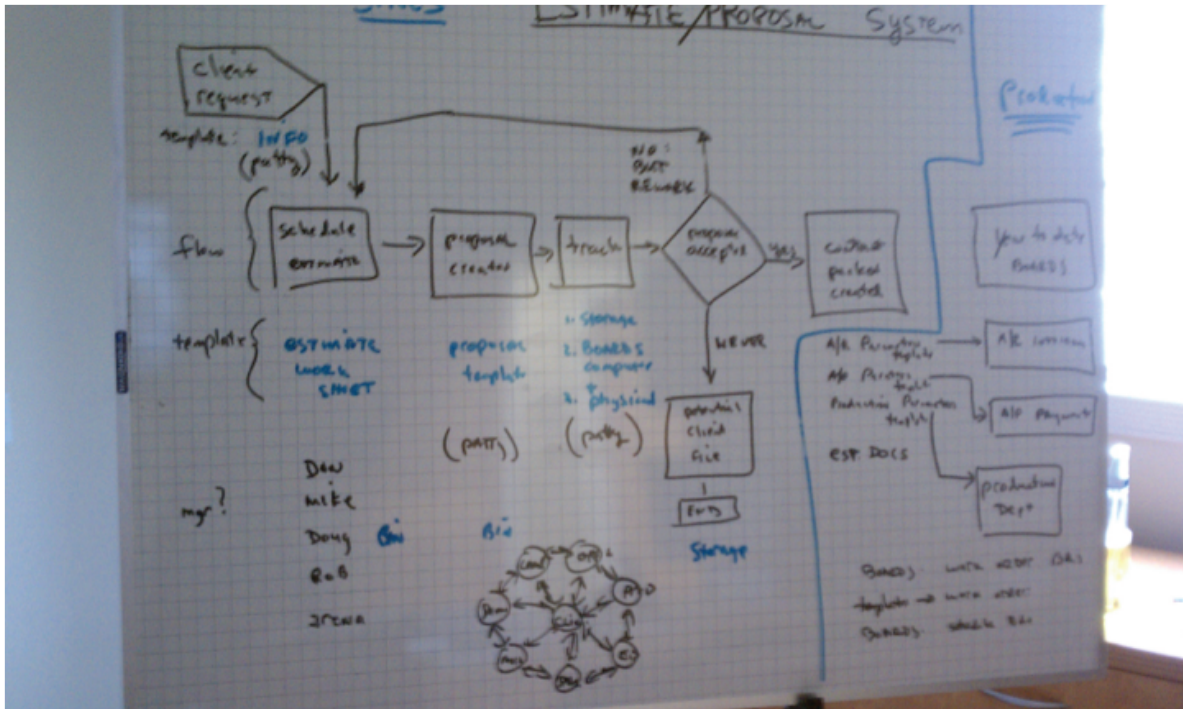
ESTIMATE/PROPOSAL System

client request

template: INFO (patty)

NO: BUT REWORK

flow

schedule estimate

proposal creation

track

proposal accepted

yes

contract packet created

NEVER

Production

template

ESTIMATE WORK SHEET

proposal template

1. Storage
2. BOARDS computer
3. physical

(patty)

(patty)

potential client file

Patty

Storage

A/R Procedure template

A/R Procedure template

Production Procedure template

EST DOCS

A/R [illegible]

A/P Payment

production Dept

Year to date BOARDS

mgr?

Dan
mike
Doug
BoB
Irena

Bio

Bio

BOARDS: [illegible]
template → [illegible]
BOARDS: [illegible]